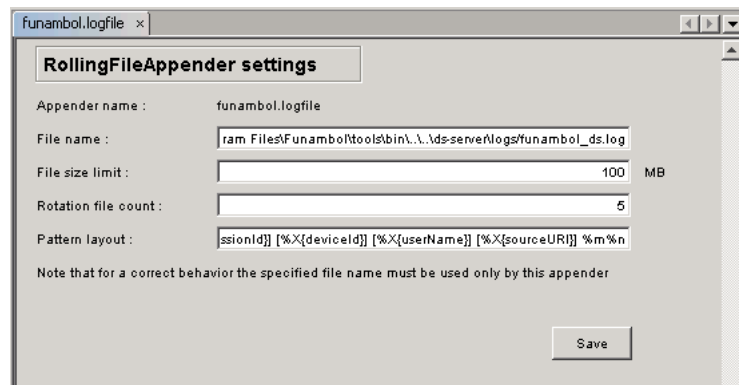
funambol.logfile ×

RollingFileAppender settings

Appender name : funambol.logfile

File name : ram Files\Funambol\tools\bin\..\..\ds-server\logs/funambol_ds.log

File size limit : 100 MB

Rotation file count : 5

Pattern layout : ssionId}] [%X{deviceId}] [%X{userName}] [%X{sourceURI}] %m%n

Note that for a correct behavior the specified file name must be used only by this appender

Save